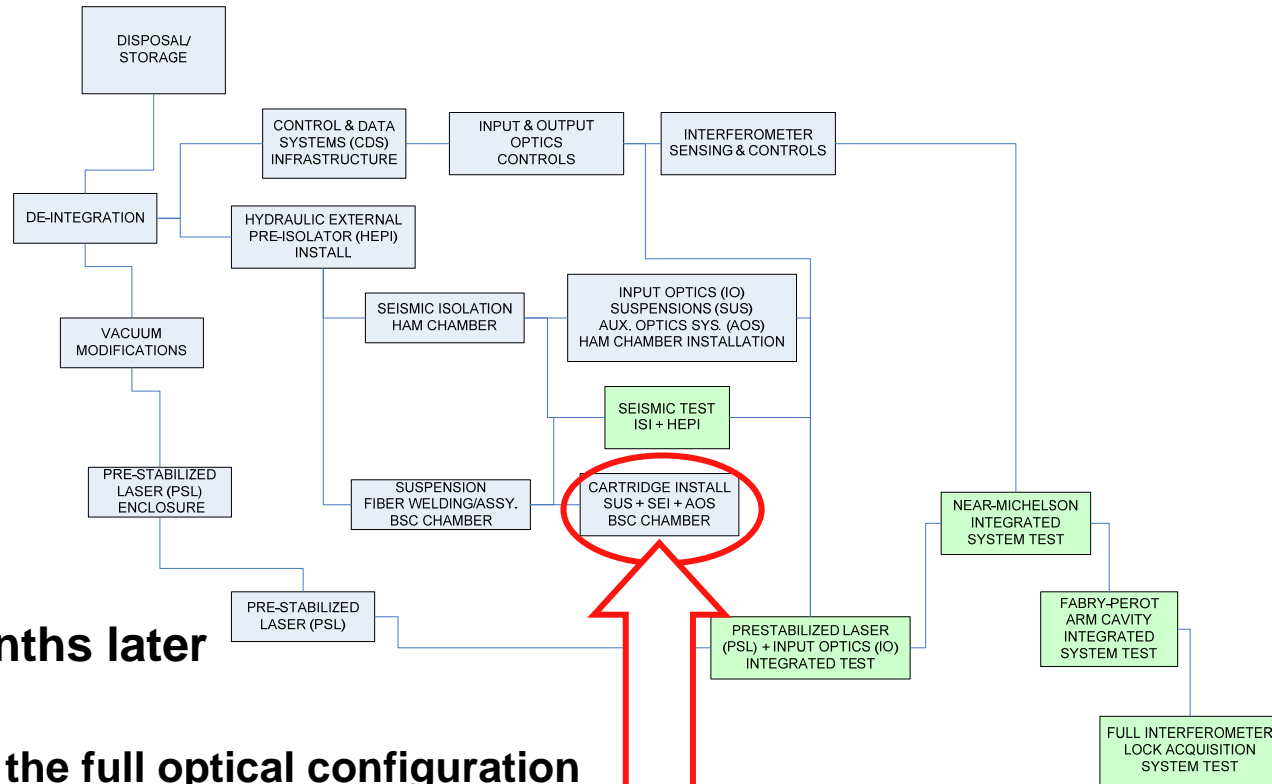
DISPOSAL/ STORAGE

CONTROL & DATA SYSTEMS (CDS) INFRASTRUCTURE

INPUT & OUTPUT OPTICS CONTROLS

INTERFEROMETER SENSING & CONTROLS

DE-INTEGRATION

HYDRAULIC EXTERNAL PRE-ISOLATOR (HEPI) INSTALL

INPUT OPTICS (IO) SUSPENSIONS (SUS) AUX. OPTICS SYS. (AOS) HAM CHAMBER INSTALLATION

SEISMIC ISOLATION HAM CHAMBER

VACUUM MODIFICATIONS

SEISMIC TEST ISI + HEPI

PRE-STABILIZED LASER (PSL) ENCLOSURE

SUSPENSION FIBER WELDING/ASSY. BSC CHAMBER

CARTRIDGE INSTALL SUS + SEI + AOS BSC CHAMBER

NEAR-MICHELSON INTEGRATED SYSTEM TEST

PRE-STABILIZED LASER (PSL)

nths later

PRESTABILIZED LASER (PSL) + INPUT OPTICS (IO) INTEGRATED TEST

FABRY-PEROT ARM CAVITY INTEGRATED SYSTEM TEST

the full optical configuration

FULL INTERFEROMETER LOCK ACQUISITION SYSTEM TEST